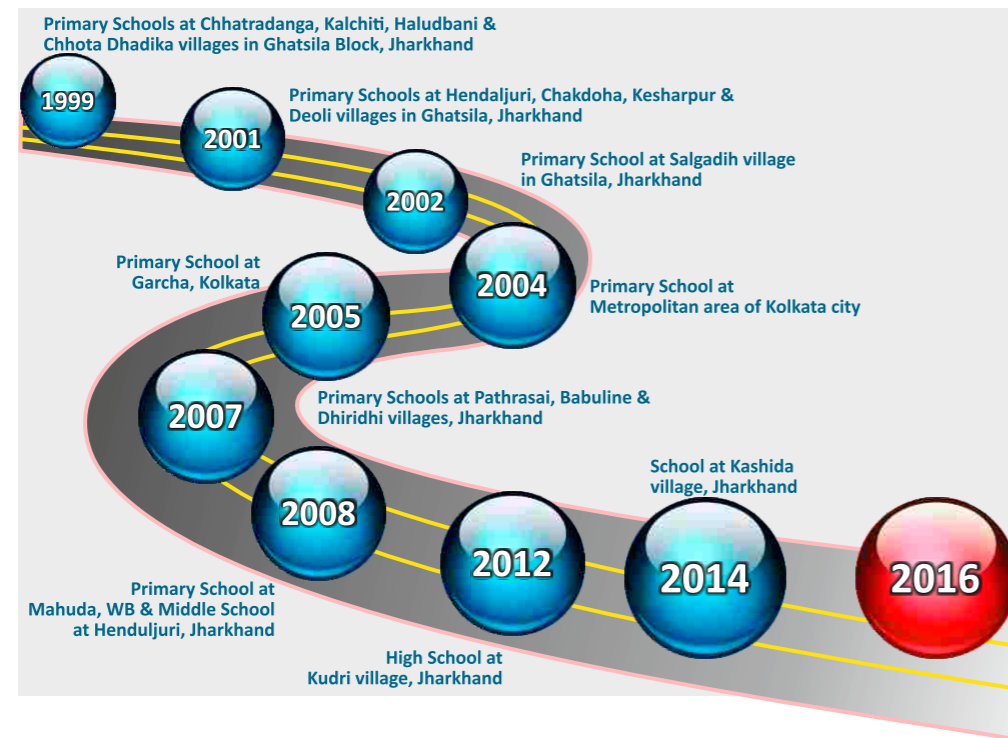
Primary Schools at Chhatradanga, Kalchiti, Haludbani & Chhota Dhadika villages in Ghatsila Block, Jharkhand

1999

Primary Schools at Hendaljuri, Chakdoha, Kesharpur & Deoli villages in Ghatsila, Jharkhand

2001

Primary School at Salgadih village in Ghatsila, Jharkhand

2002

Primary School at Garcha, Kolkata

2004

Primary School at Metropolitan area of Kolkata city

2005

Primary Schools at Pathrasai, Babuline & Dhiridhi villages, Jharkhand

2007

School at Kashida village, Jharkhand

2008

2012

2014

2016

Primary School at Mahuda, WB & Middle School at Henduljuri, Jharkhand

High School at Kudri village, Jharkhand